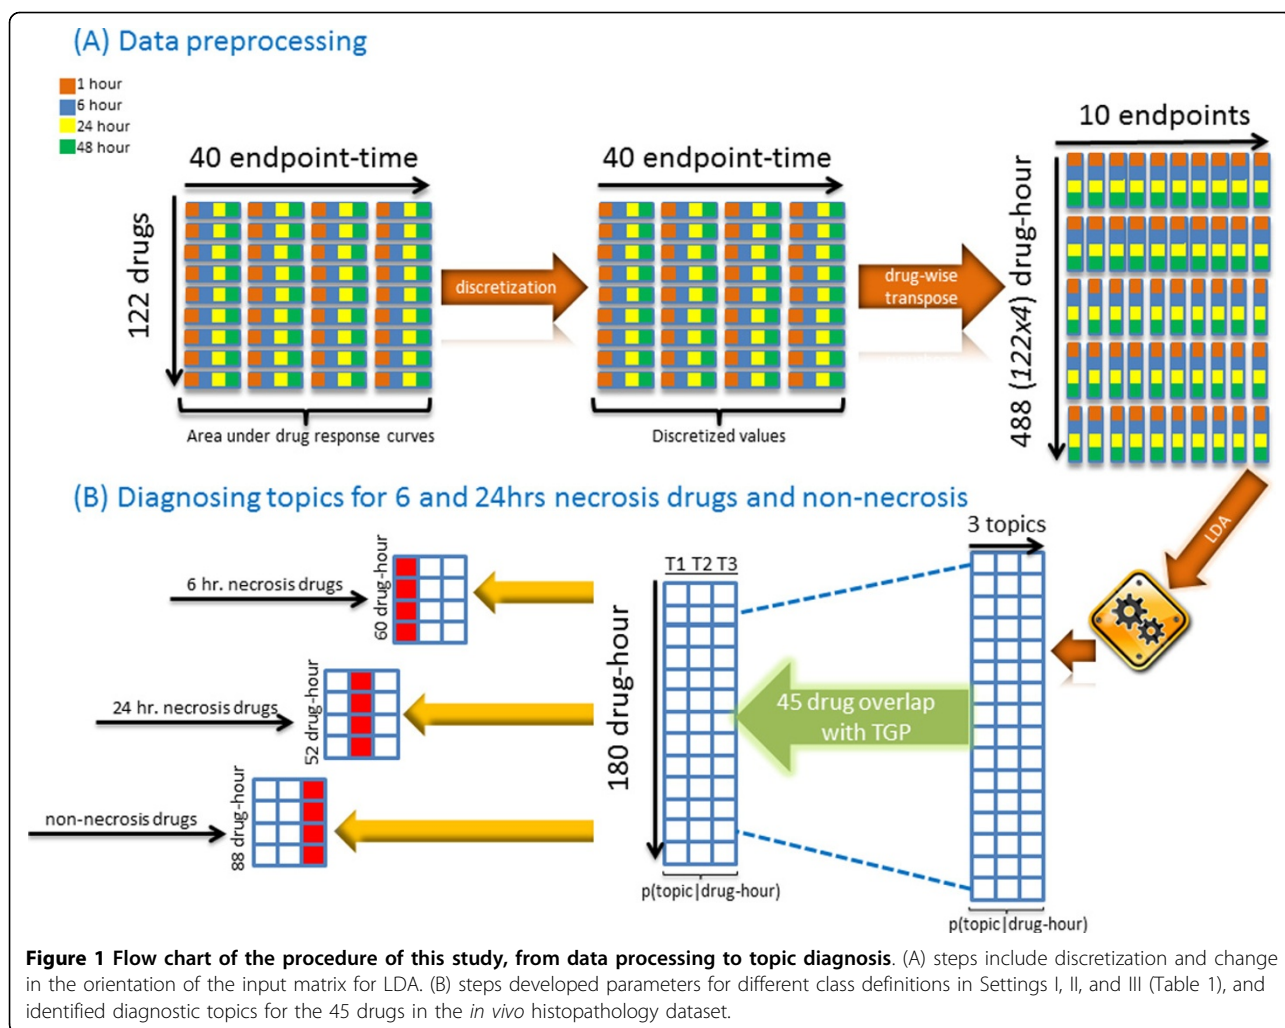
(A) Data preprocessing

1 hour
6 hour
24 hour
48 hour

40 endpoint-time

122 drugs

Area under drug response curves

discretization

40 endpoint-time

Discretized values

drug-wise transpose

10 endpoints

488 (122x4) drug-hour

LDA

(B) Diagnosing topics for 6 and 24hrs necrosis drugs and non-necrosis

3 topics

p(topic|drug-hour)

45 drug overlap with TGP

T1 T2 T3

180 drug-hour

p(topic|drug-hour)

6 hr. necrosis drugs

60 drug-hour

24 hr. necrosis drugs

52 drug-hour

non-necrosis drugs

88 drug-hour

**Figure 1 Flow chart of the procedure of this study, from data processing to topic diagnosis**. (A) steps include discretization and change in the orientation of the input matrix for LDA. (B) steps developed parameters for different class definitions in Settings I, II, and III (Table 1), and identified diagnostic topics for the 45 drugs in the *in vivo* histopathology dataset.